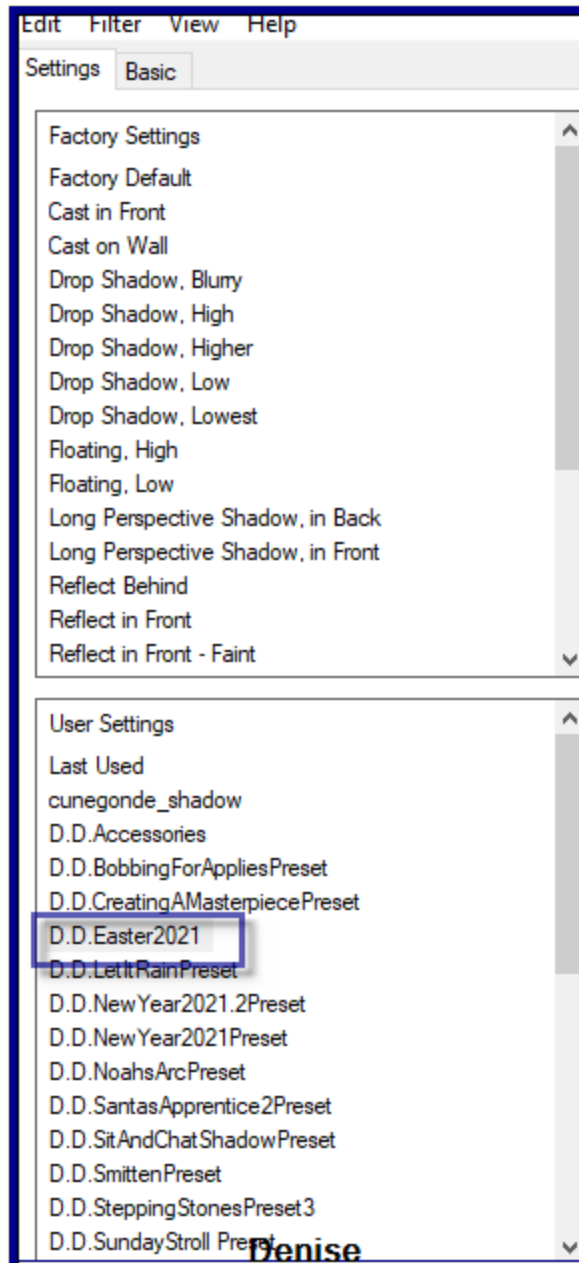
Edit Filter View Help

Settings Basic

Factory Settings
Factory Default
Cast in Front
Cast on Wall
Drop Shadow, Blurry
Drop Shadow, High
Drop Shadow, Higher
Drop Shadow, Low
Drop Shadow, Lowest
Floating, High
Floating, Low
Long Perspective Shadow, in Back
Long Perspective Shadow, in Front
Reflect Behind
Reflect in Front
Reflect in Front - Faint

User Settings
Last Used
cunegonde_shadow
D.D.Accessories
D.D.BobbingForAppliesPreset
D.D.CreatingAMasterpiecePreset
D.D.Easter2021
D.D.LetItRainPreset
D.D.NewYear2021.2Preset
D.D.NewYear2021Preset
D.D.NoahsArcPreset
D.D.SantasApprentice2Preset
D.D.SitAndChatShadowPreset
D.D.SmittenPreset
D.D.SteppingStonesPreset3
D.D.SundayStroll Preset
Denise